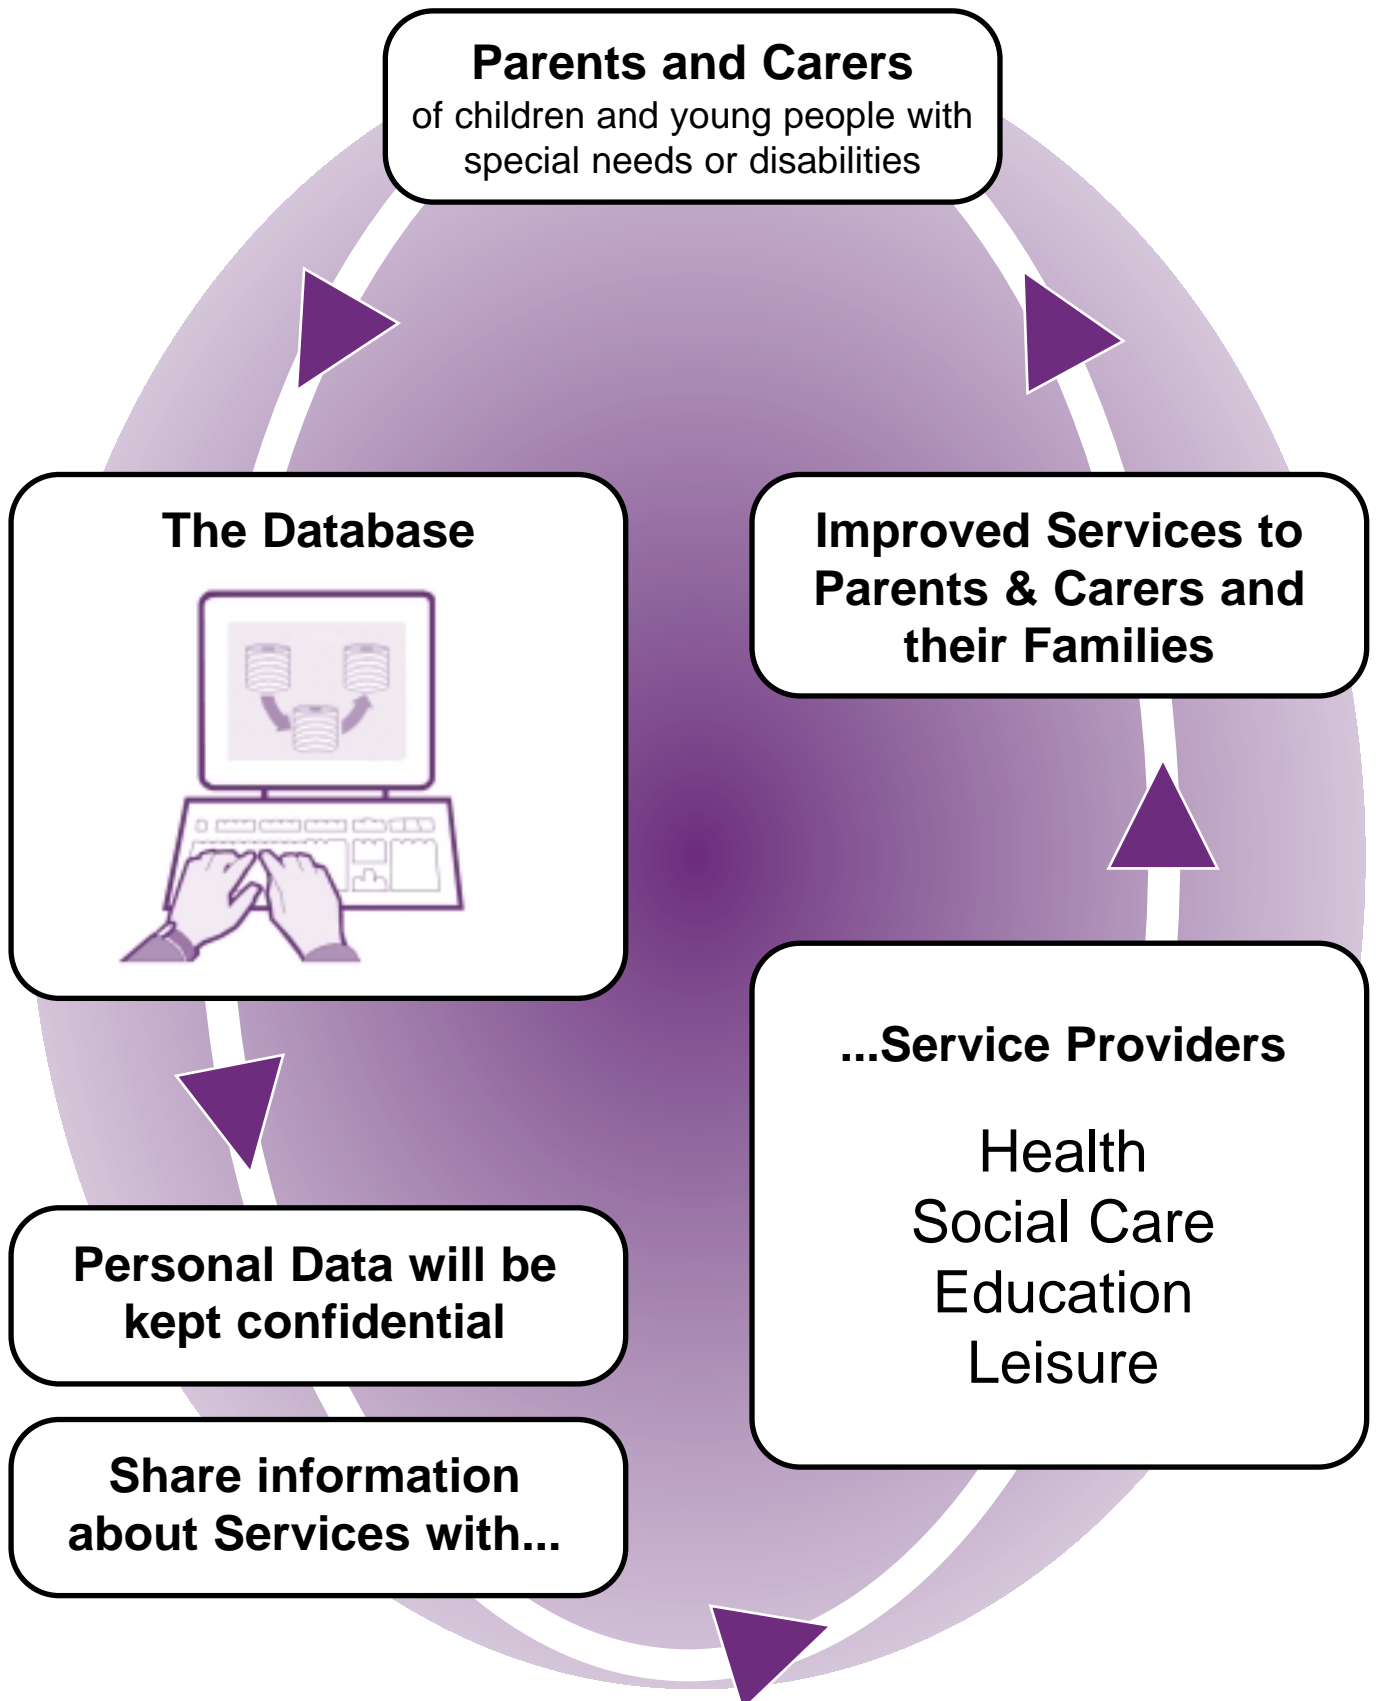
Parents and Carers
of children and young people with special needs or disabilities

The Database

Improved Services to Parents & Carers and their Families

Personal Data will be kept confidential

Share information about Services with...

...Service Providers

Health
Social Care
Education
Leisure